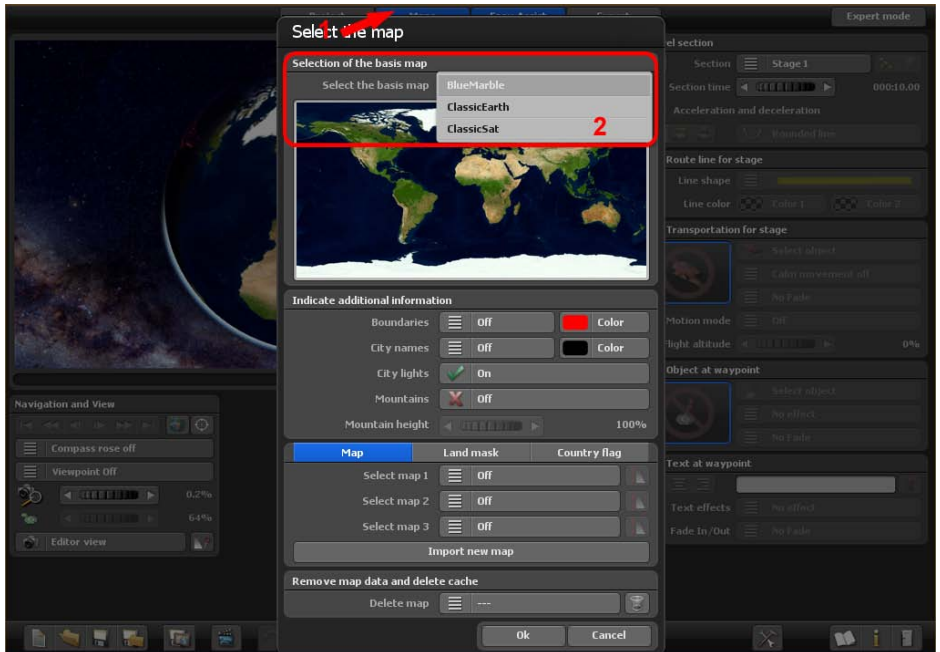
Expert mode

Select the map

1

Selection of the basis map

Select the basis map

BlueMarble

ClassicEarth

ClassicSat

2

Indicate additional information

Boundaries Off Color

City names Off Color

City lights On

Mountains Off

Mountain height 100%

Map | Land mask | Country flag

Select map 1 Off

Select map 2 Off

Select map 3 Off

Import new map

Remove map data and delete cache

Delete map ---

Ok

Cancel

Navigation and View

Compass rose off

Viewpoint Off

0.2%

64%

Editor view

el section

Section Stage 1

Section time 000:10.00

Acceleration and deceleration

Rounded line

Route line for stage

Line shape

Line color Color 1 Color 2

Transportation for stage

Select object

Calm movement off

No Fade

Motion mode Off

Flight altitude 0%

Object at waypoint

Select object

No effect

No Fade

Text at waypoint

Text effects No effect

Fade In/Out No Fade